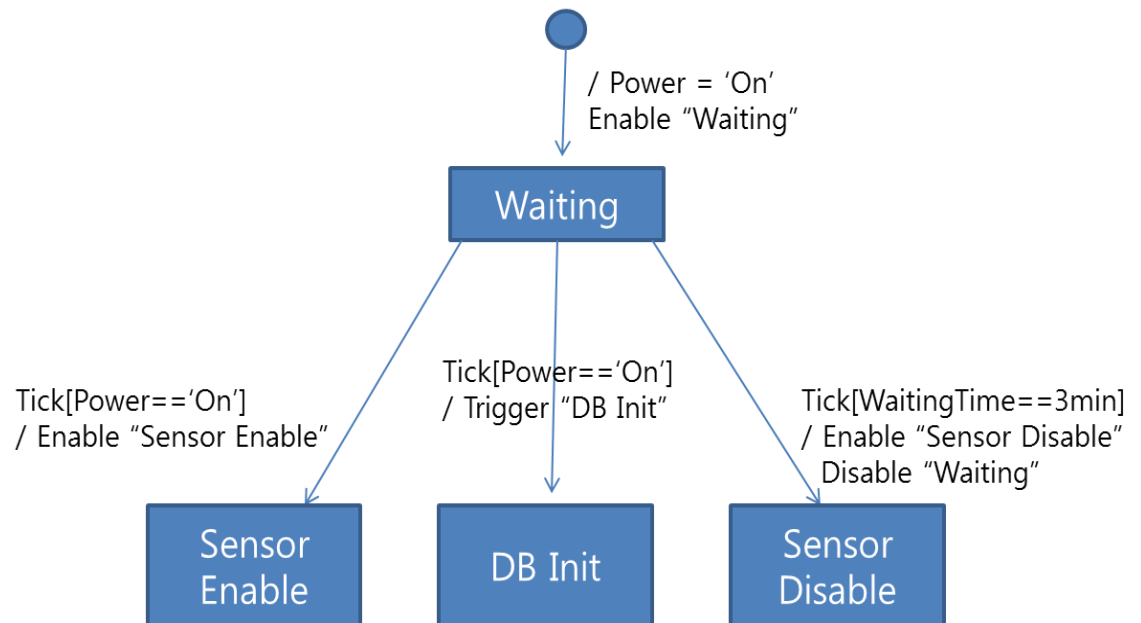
/ Power = ‘On’
Enable “Waiting”

Waiting

Tick[Power==‘On’]
/ Enable “Sensor Enable”

Tick[Power==‘On’]
/ Trigger “DB Init”

Tick[WaitingTime==3min]
/ Enable “Sensor Disable”
Disable “Waiting”

Sensor Enable

DB Init

Sensor Disable